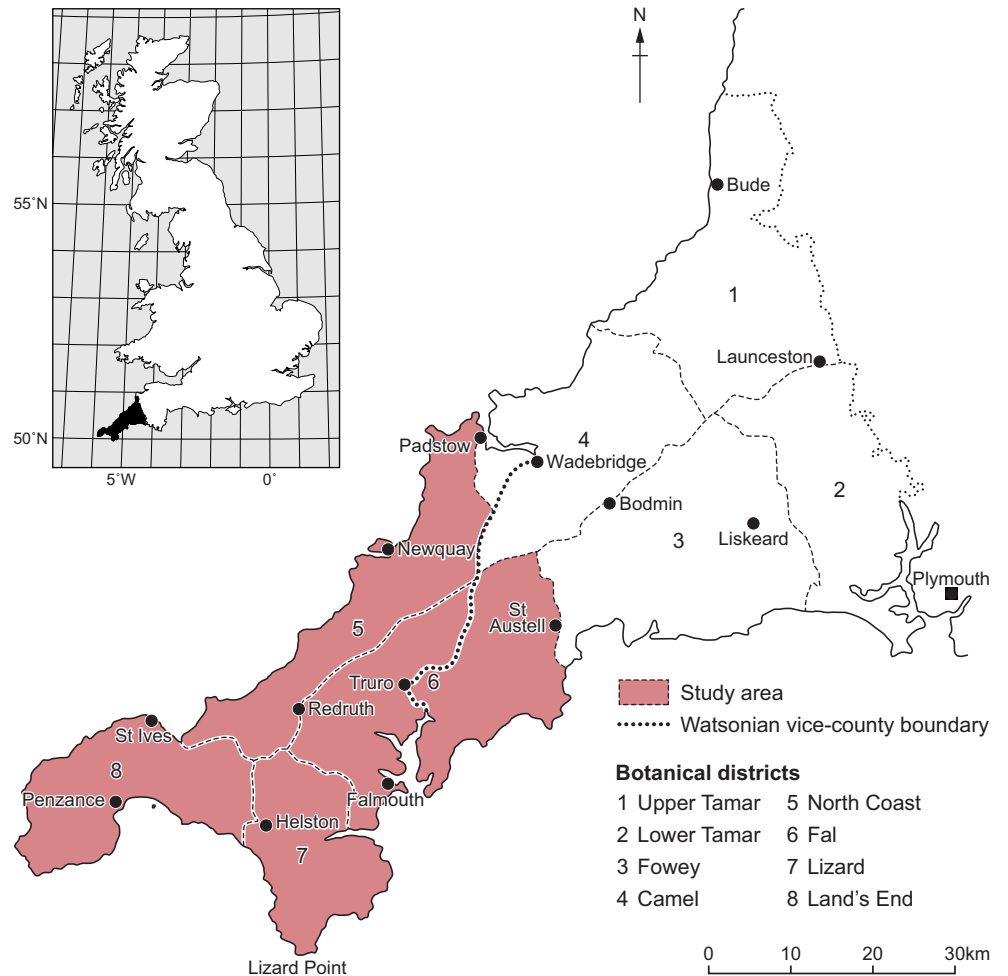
55°N
50°N
5°W
0°

N

Bude
1
Launceston
4
Padstow
Wadebridge
Bodmin
Liskeard
2
3
Plymouth
Newquay
St Austell
5
Truro
6
Redruth
St Ives
8
Penzance
Falmouth
Helston
7
Lizard Point

Study area
Watsonian vice-county boundary

Botanical districts
1 Upper Tamar
2 Lower Tamar
3 Fowey
4 Camel
5 North Coast
6 Fal
7 Lizard
8 Land's End

0 10 20 30km